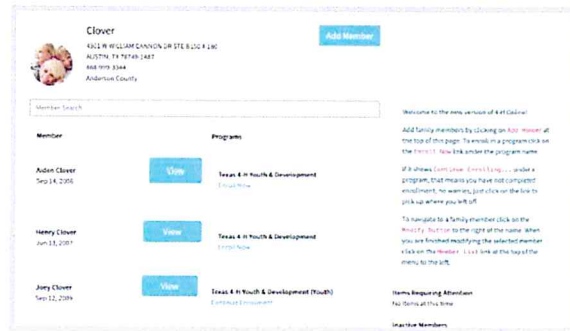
Clover
4301 W WILLIAM CANNON DR STE B150 # 180
AUSTIN, TX 78749-1487
868-999-3344
Anderson County

Add Member

Member Search

Member

Programs

Aiden Clover
Sep 14, 2006

View

Texas 4-H Youth & Development
Enroll Now

Henry Clover
Jun 13, 2007

View

Texas 4-H Youth & Development
Enroll Now

Joey Clover
Sep 12, 2009

View

Texas 4-H Youth & Development (Youth)
Continue Enrollment

Welcome to the new version of 4-H Online!

Add family members by clicking on Add Member at the top of this page. To enroll in a program click on the Enroll Now link under the program name.

If it shows Continue Enrolling... under a program, that means you have not completed enrollment. No worries, just click on the link to pick up where you left off.

To navigate to a family member click on the Modify button to the right of the name. When you are finished modifying the selected member click on the Member List link at the top of the menu to the left.

Items Requiring Attention
No items at this time

Inactive Members